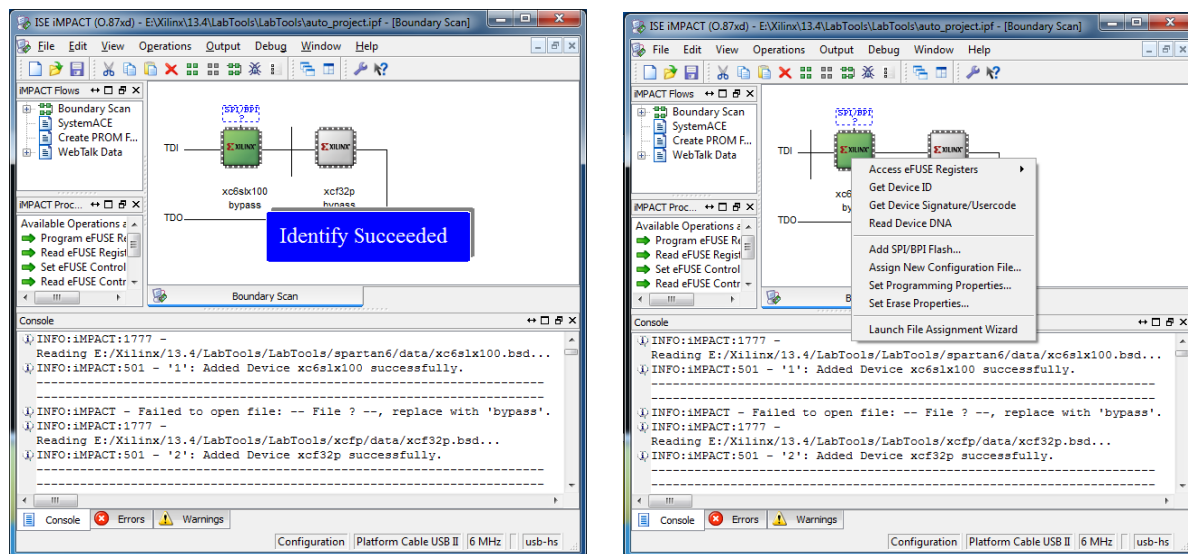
ISE iMPACT (O.87xd) - E:\Xilinx\13.4\LabTools\LabTools\auto_project.ipf - [Boundary Scan]

File Edit View Operations Output Debug Window Help

iMPACT Flows

Boundary Scan
SystemACE
Create PROM F...
WebTalk Data

iMPACT Proc...

Available Operations a
Program eFUSE Re
Read eFUSE Regist
Set eFUSE Control
Read eFUSE Contr

SPI/BPI
?

TDI
TDO

XILINX
xc6slx100
bypass

XILINX
xcf32p
bypass

Identify Succeeded

Boundary Scan

Console

INFO:iMPACT:1777 -
Reading E:/Xilinx/13.4/LabTools/LabTools/spartan6/data/xc6slx100.bsd...
INFO:iMPACT:501 - '1': Added Device xc6slx100 successfully.
INFO:iMPACT - Failed to open file: -- File ? --, replace with 'bypass'.
INFO:iMPACT:1777 -
Reading E:/Xilinx/13.4/LabTools/LabTools/xcfp/data/xcf32p.bsd...
INFO:iMPACT:501 - '2': Added Device xcf32p successfully.

Console Errors Warnings

Configuration Platform Cable USB II 6 MHz usb-hs

ISE iMPACT (O.87xd) - E:\Xilinx\13.4\LabTools\LabTools\auto_project.ipf - [Boundary Scan]

File Edit View Operations Output Debug Window Help

iMPACT Flows

Boundary Scan
SystemACE
Create PROM F...
WebTalk Data

iMPACT Proc...

Available Operations a
Program eFUSE Re
Read eFUSE Regist
Set eFUSE Control
Read eFUSE Contr

SPI/BPI
?

TDI
TDO

XILINX
xc6

XILINX

Access eFUSE Registers
Get Device ID
Get Device Signature/Usercode
Read Device DNA
Add SPI/BPI Flash...
Assign New Configuration File...
Set Programming Properties...
Set Erase Properties...
Launch File Assignment Wizard

Bo

Console

INFO:iMPACT:1777 -
Reading E:/Xilinx/13.4/LabTools/LabTools/spartan6/data/xc6slx100.bsd...
INFO:iMPACT:501 - '1': Added Device xc6slx100 successfully.
INFO:iMPACT - Failed to open file: -- File ? --, replace with 'bypass'.
INFO:iMPACT:1777 -
Reading E:/Xilinx/13.4/LabTools/LabTools/xcfp/data/xcf32p.bsd...
INFO:iMPACT:501 - '2': Added Device xcf32p successfully.

Console Errors Warnings

Configuration Platform Cable USB II 6 MHz usb-hs